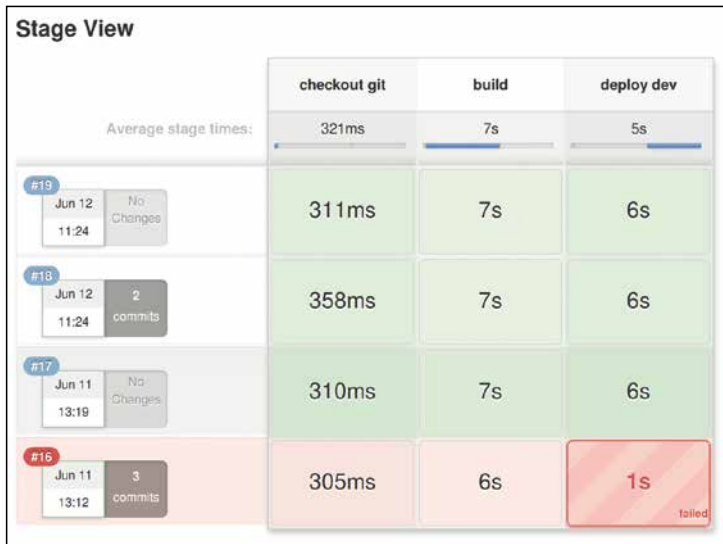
Stage View

| | checkout git | build | deploy dev |
|---|---|---|---|
| Average stage times: | 321ms | 7s | 5s |
| #19 Jun 12 11:24 No Changes | 311ms | 7s | 6s |
| #18 Jun 12 11:24 2 commits | 358ms | 7s | 6s |
| #17 Jun 11 13:19 No Changes | 310ms | 7s | 6s |
| #16 Jun 11 13:12 3 commits | 305ms | 6s | 1s failed |